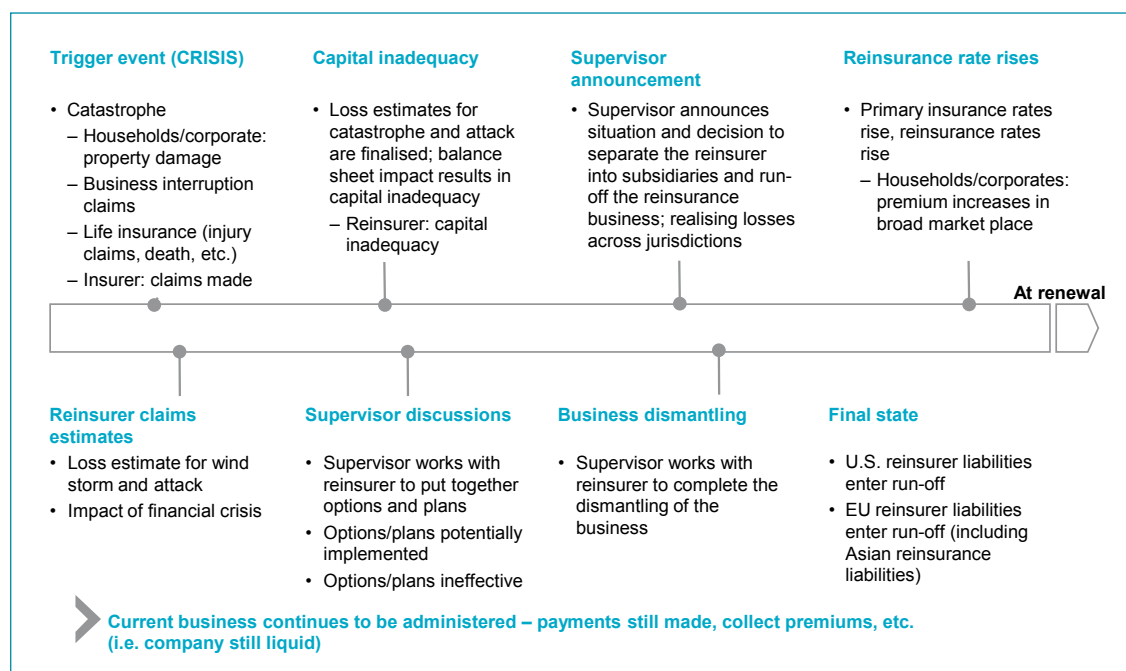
Trigger event (CRISIS)

• Catastrophe
– Households/corporate: property damage
– Business interruption claims
– Life insurance (injury claims, death, etc.)
– Insurer: claims made

Capital inadequacy

• Loss estimates for catastrophe and attack are finalised; balance sheet impact results in capital inadequacy
– Reinsurer: capital inadequacy

Supervisor announcement

• Supervisor announces situation and decision to separate the reinsurer into subsidiaries and run-off the reinsurance business; realising losses across jurisdictions

Reinsurance rate rises

• Primary insurance rates rise, reinsurance rates rise
– Households/corporates: premium increases in broad market place

At renewal

Reinsurer claims estimates

• Loss estimate for wind storm and attack
• Impact of financial crisis

Supervisor discussions

• Supervisor works with reinsurer to put together options and plans
• Options/plans potentially implemented
• Options/plans ineffective

Business dismantling

• Supervisor works with reinsurer to complete the dismantling of the business

Final state

• U.S. reinsurer liabilities enter run-off
• EU reinsurer liabilities enter run-off (including Asian reinsurance liabilities)

Current business continues to be administered – payments still made, collect premiums, etc. (i.e. company still liquid)